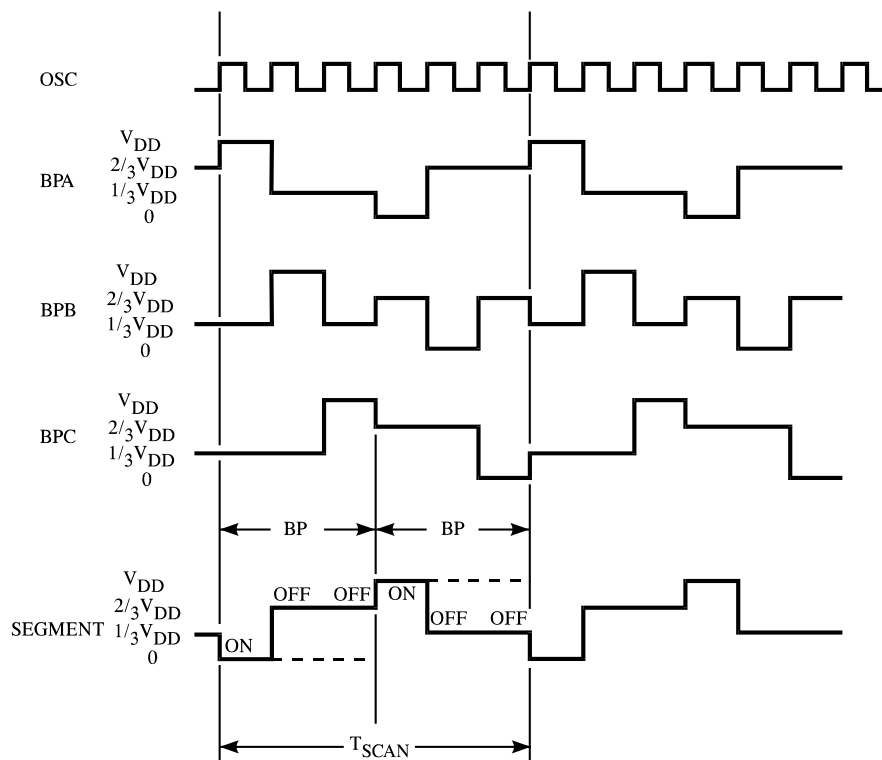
OSC

BPA $V_{DD}$ $2/3V_{DD}$ $1/3V_{DD}$ 0

BPB $V_{DD}$ $2/3V_{DD}$ $1/3V_{DD}$ 0

BPC $V_{DD}$ $2/3V_{DD}$ $1/3V_{DD}$ 0

BP BP

SEGMENT $V_{DD}$ $2/3V_{DD}$ $1/3V_{DD}$ 0

ON OFF OFF ON OFF OFF

$T_{SCAN}$